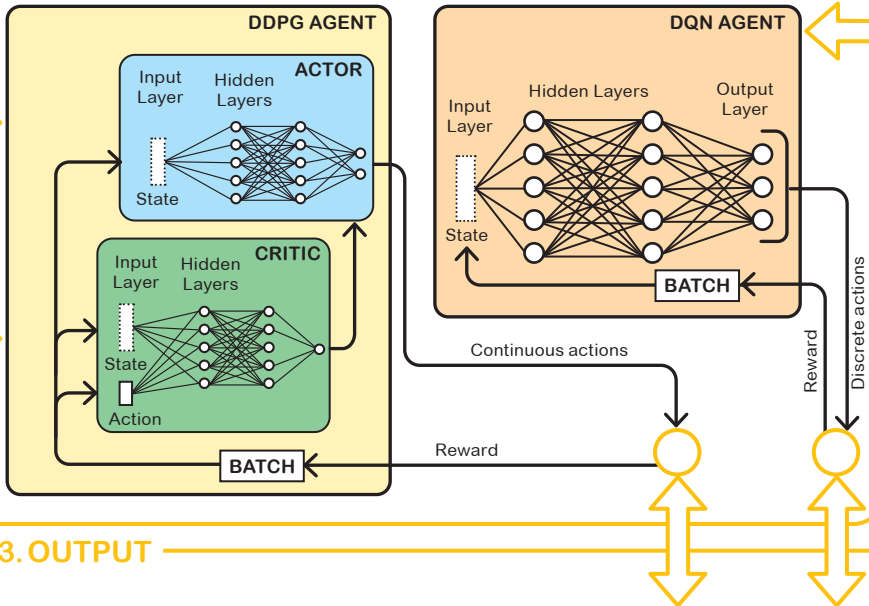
DDPG AGENT

ACTOR

Input Layer

Hidden Layers

State

CRITIC

Input Layer

Hidden Layers

State

Action

BATCH

DQN AGENT

Input Layer

Hidden Layers

Output Layer

State

BATCH

Continuous actions

Reward

Reward

Discrete actions

3. OUTPUT